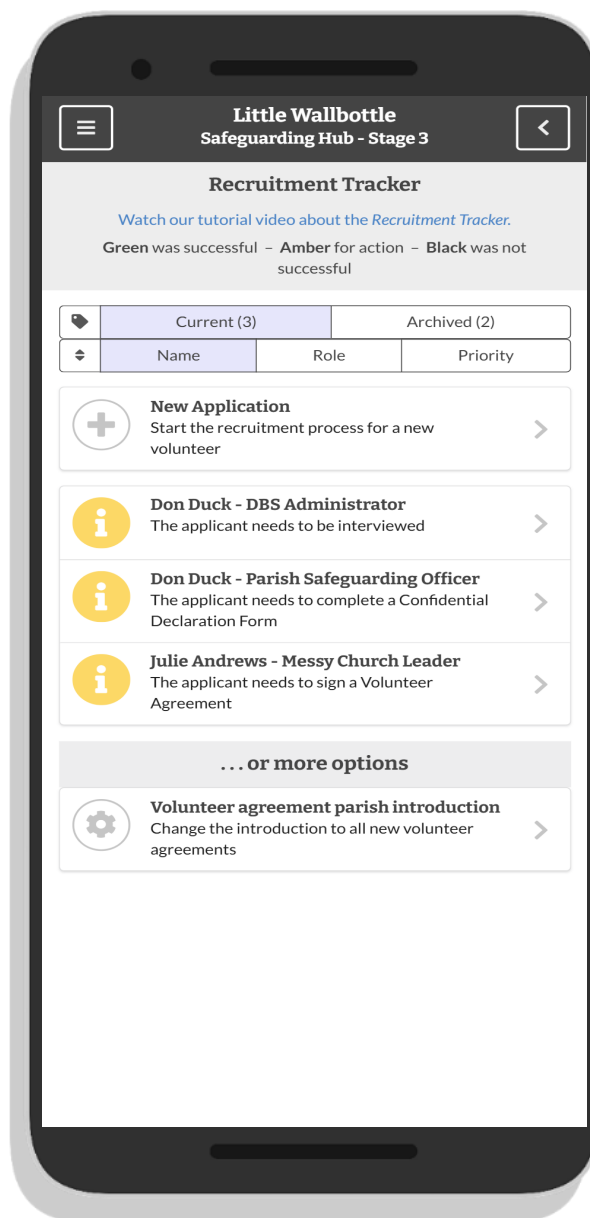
Little Wallbottle
Safeguarding Hub - Stage 3

Recruitment Tracker

Watch our tutorial video about the Recruitment Tracker.

Green was successful – Amber for action – Black was not successful

Current (3) | Archived (2)

Name | Role | Priority

New Application
Start the recruitment process for a new volunteer

Don Duck - DBS Administrator
The applicant needs to be interviewed

Don Duck - Parish Safeguarding Officer
The applicant needs to complete a Confidential Declaration Form

Julie Andrews - Messy Church Leader
The applicant needs to sign a Volunteer Agreement

. . . or more options

Volunteer agreement parish introduction
Change the introduction to all new volunteer agreements